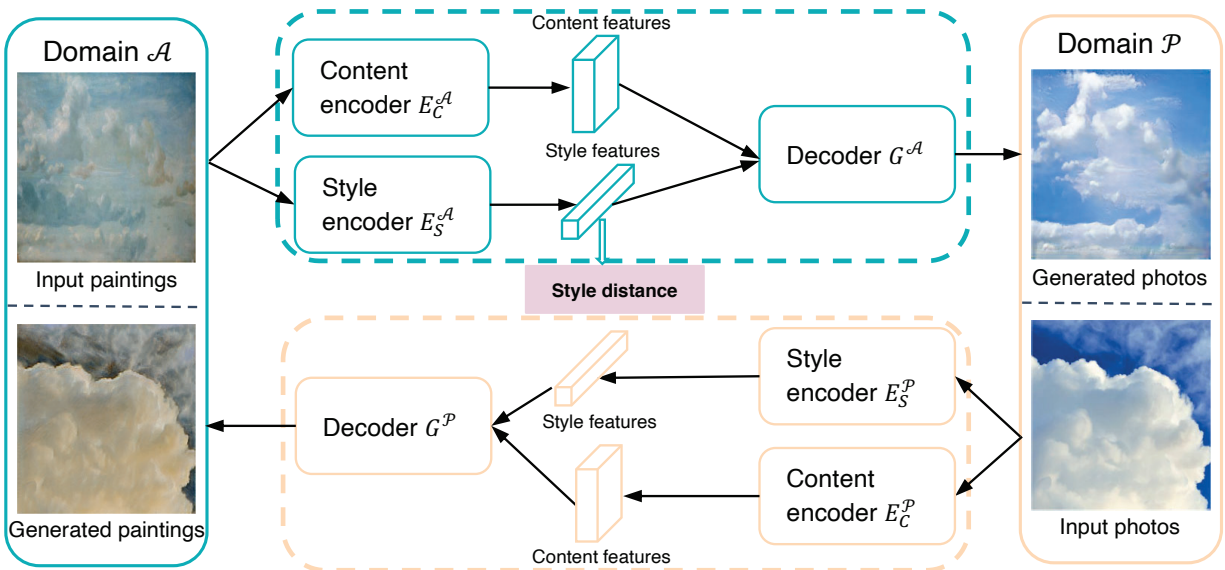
Domain $\mathcal{A}$

Input paintings

Generated paintings

Content features

Content encoder $E_C^{\mathcal{A}}$

Style encoder $E_S^{\mathcal{A}}$

Style features

Decoder $G^{\mathcal{A}}$

Style distance

Domain $\mathcal{P}$

Generated photos

Input photos

Style encoder $E_S^{\mathcal{P}}$

Content encoder $E_C^{\mathcal{P}}$

Decoder $G^{\mathcal{P}}$

Style features

Content features